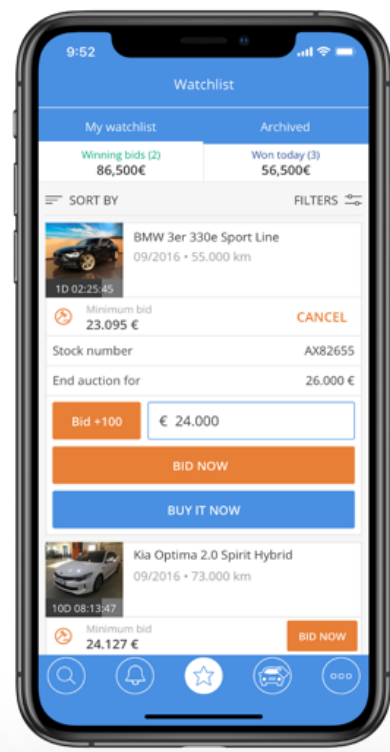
9:52

Watchlist

My watchlist | Archived

Winning bids (2)
86,500€

Won today (3)
56,500€

SORT BY

FILTERS

BMW 3er 330e Sport Line
09/2016 • 55.000 km

1D 02:25:45

Minimum bid
23.095 €

CANCEL

Stock number AX82655

End auction for 26.000 €

Bid +100

€ 24.000

BID NOW

BUY IT NOW

Kia Optima 2.0 Spirit Hybrid
09/2016 • 73.000 km

10D 08:13:47

Minimum bid
24.127 €

BID NOW